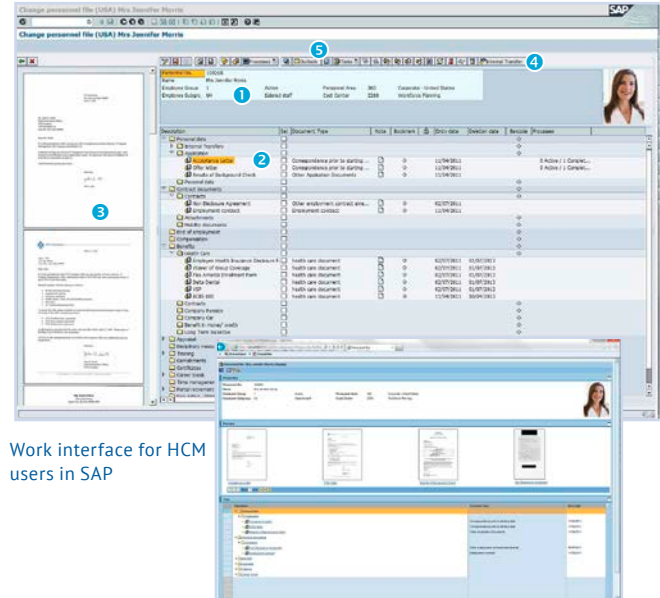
Change personnel file (USA) Mrs Jennifer Morris

SAP

Change personnel file (USA) Mrs Jennifer Morris

5

Internal Transfer

4

Personnel No. 100038

Name Mrs Jennifer Morris

Employee Group 1 Active Personnel Area 3003 Corporate - United States

Employee Subgrp. 9H Salaried staff Cost Center 2200 Workforce Planning

1

| Description | Sel. | Document Type | Note | Bookmark | | Entry date | Deletion date | Barcode | Processes |
|---|---|---|---|---|---|---|---|---|---|
| Personnel data | | | | | | | | | |
| Internal Transfers | | | | | | | | | |
| Application | | | | | | | | | |
| Acceptance Letter | | Correspondence prior to starting ... | | | | 12/08/2011 | | | 0 Active / 1 Complet... |
| Offer letter | | Correspondence prior to starting ... | | | | 12/08/2011 | | | 0 Active / 1 Complet... |
| Results of Background Check | | Other Application Documents | | | | 12/08/2011 | | | |
| Personal Data | | | | | | | | | |
| Contract documents | | | | | | | | | |
| Contracts | | | | | | | | | |
| Non Disclosure Agreement | | Other employment contract doc... | | | | 02/07/2011 | | | |
| Employment contract | | Employment contract | | | | 02/07/2011 | | | |
| Amendments | | | | | | | | | |
| Mobility documents | | | | | | | | | |
| End of employment | | | | | | | | | |
| Compensation | | | | | | | | | |
| Benefits | | | | | | | | | |
| Health Care | | | | | | | | | |
| Employee Health Insurance Disclosure F... | | Health care document | | | | 02/07/2011 | 01/07/2013 | | |
| Waiver of Group Coverage | | Health care document | | | | 02/07/2011 | 01/07/2013 | | |
| Plan Amends Enrollment Form | | Health care document | | | | 02/07/2011 | 01/07/2013 | | |
| Delta Dental | | Health care document | | | | 02/07/2011 | 01/07/2013 | | |
| VSP | | Health care document | | | | 02/07/2011 | 01/07/2013 | | |
| ACBS 680 | | Health care document | | | | 13/08/2011 | 30/09/2013 | | |
| Contracts | | | | | | | | | |
| Company Pension | | | | | | | | | |
| Company Car | | | | | | | | | |
| Benefit in money' worth | | | | | | | | | |
| Long Term Incentive | | | | | | | | | |
| Appraisal | | | | | | | | | |
| Disciplinary measu... | | | | | | | | | |
| Training | | | | | | | | | |
| Garnishments | | | | | | | | | |
| Certification | | | | | | | | | |
| Career track | | | | | | | | | |
| Time management | | | | | | | | | |
| Rental Agreement | | | | | | | | | |

2

3

Work interface for HCM users in SAP